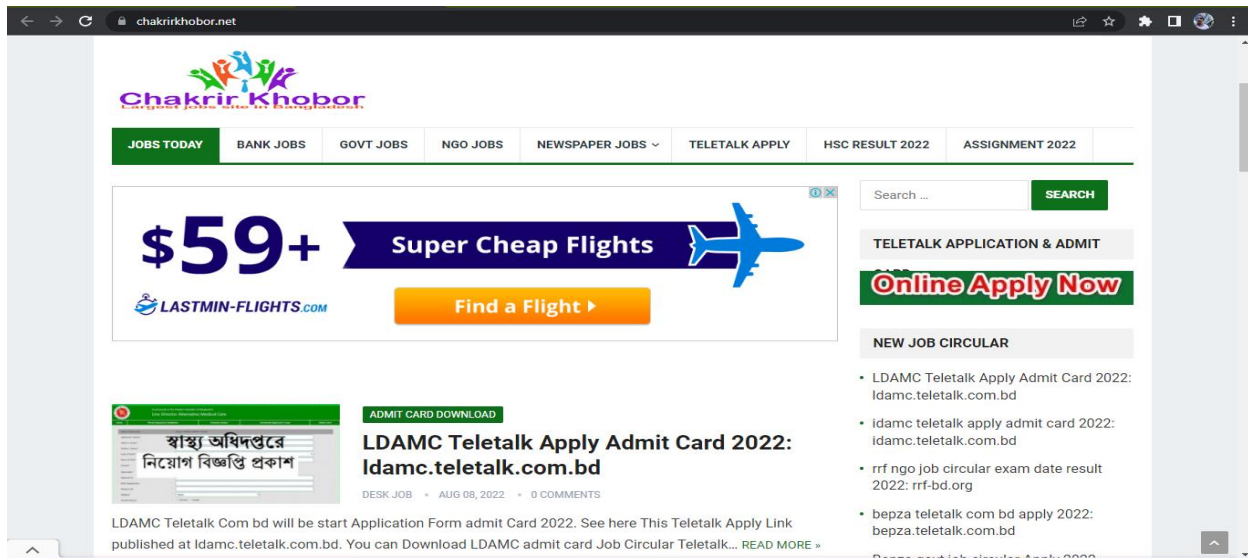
chakrirkhobor.net

Chakrir Khobor
Largest jobs site in Bangladesh

JOBS TODAY | BANK JOBS | GOVT JOBS | NGO JOBS | NEWSPAPER JOBS | TELETALK APPLY | HSC RESULT 2022 | ASSIGNMENT 2022

$59+ Super Cheap Flights
LASTMIN-FLIGHTS.COM
Find a Flight ▸

Search ... SEARCH

TELETALK APPLICATION & ADMIT CARD

Online Apply Now

NEW JOB CIRCULAR

• LDAMC Teletalk Apply Admit Card 2022: ldamc.teletalk.com.bd
• idamc teletalk apply admit card 2022: idamc.teletalk.com.bd
• rrf ngo job circular exam date result 2022: rrf-bd.org
• bepza teletalk com bd apply 2022: bepza.teletalk.com.bd
• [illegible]

স্বাস্থ্য অধিদপ্তরে
নিয়োগ বিজ্ঞপ্তি প্রকাশ

ADMIT CARD DOWNLOAD

LDAMC Teletalk Apply Admit Card 2022: ldamc.teletalk.com.bd

DESK JOB • AUG 08, 2022 • 0 COMMENTS

LDAMC Teletalk Com bd will be start Application Form admit Card 2022. See here This Teletalk Apply Link published at ldamc.teletalk.com.bd. You can Download LDAMC admit card Job Circular Teletalk... READ MORE »